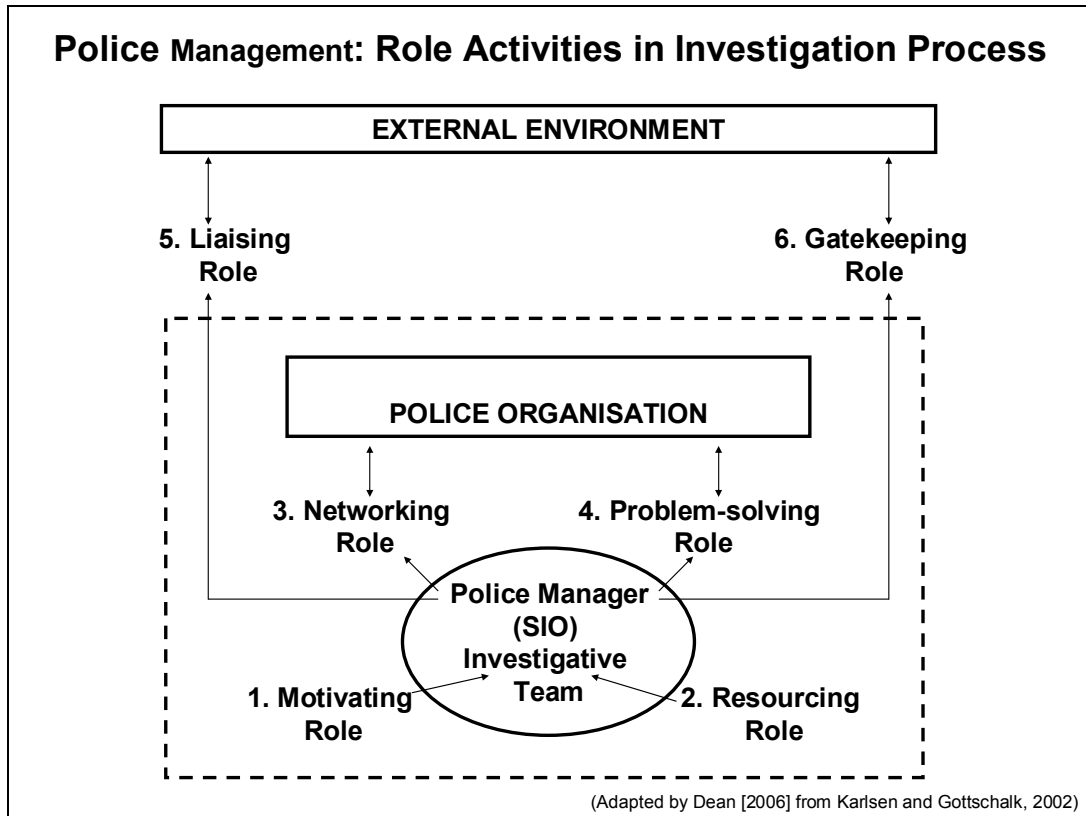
Police Management: Role Activities in Investigation Process

EXTERNAL ENVIRONMENT

5. Liaising Role

6. Gatekeeping Role

POLICE ORGANISATION

3. Networking Role

4. Problem-solving Role

Police Manager (SIO) Investigative Team

1. Motivating Role

2. Resourcing Role

(Adapted by Dean [2006] from Karlsen and Gottschalk, 2002)